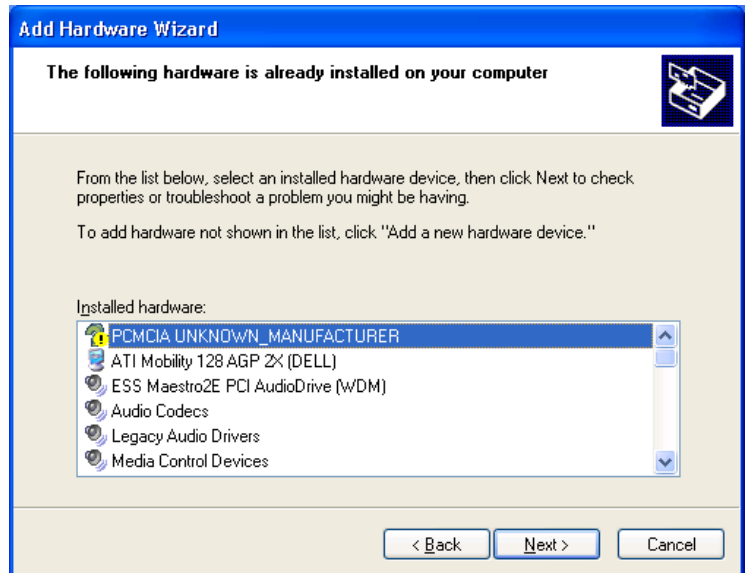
Add Hardware Wizard

The following hardware is already installed on your computer

From the list below, select an installed hardware device, then click Next to check properties or troubleshoot a problem you might be having.

To add hardware not shown in the list, click "Add a new hardware device."

Installed hardware:

PCMCIA UNKNOWN_MANUFACTURER
ATI Mobility 128 AGP 2X (DELL)
ESS Maestro2E PCI AudioDrive (WDM)
Audio Codecs
Legacy Audio Drivers
Media Control Devices

< Back
Next >
Cancel